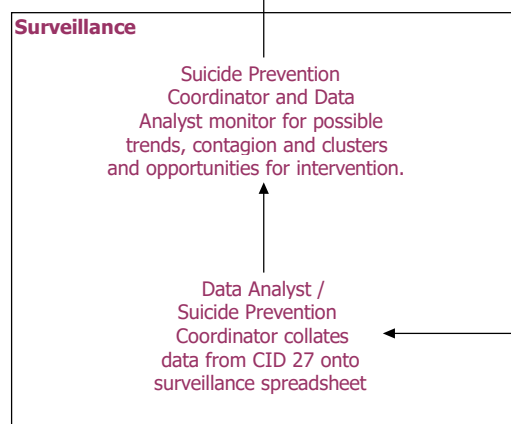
Surveillance

Suicide Prevention Coordinator and Data Analyst monitor for possible trends, contagion and clusters and opportunities for intervention.

Data Analyst / Suicide Prevention Coordinator collates data from CID 27 onto surveillance spreadsheet